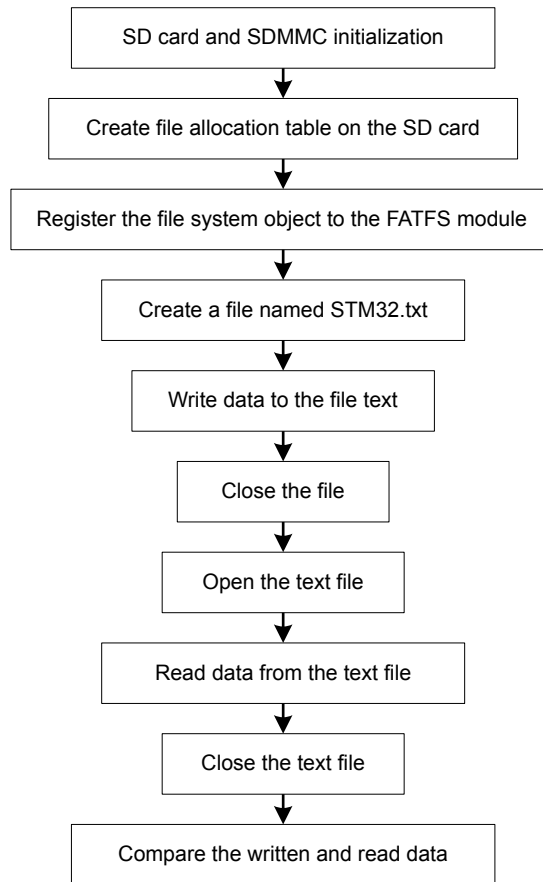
SD card and SDMMC initialization

Create file allocation table on the SD card

Register the file system object to the FATFS module

Create a file named STM32.txt

Write data to the file text

Close the file

Open the text file

Read data from the text file

Close the text file

Compare the written and read data